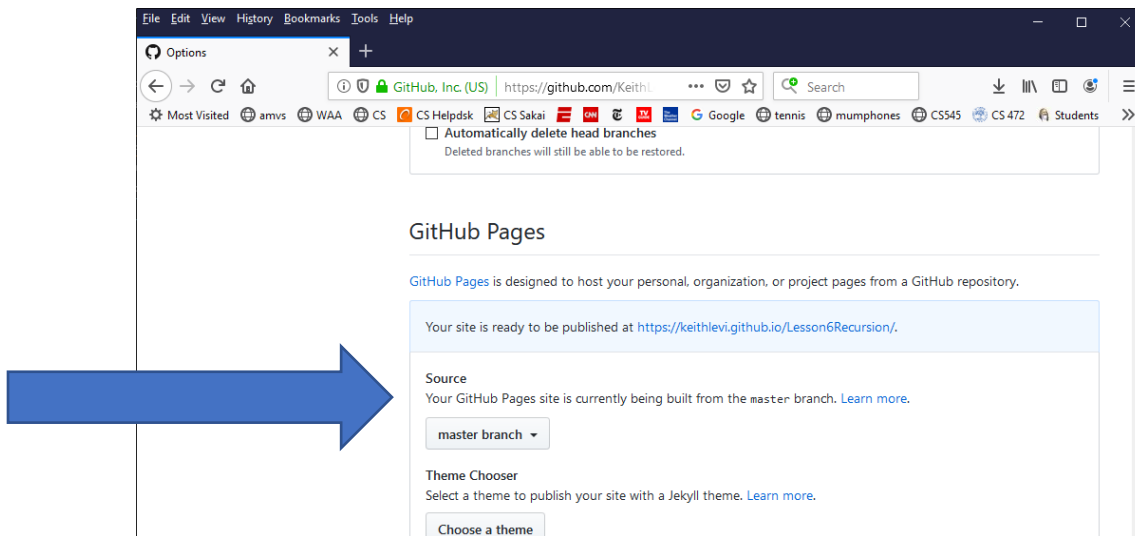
File Edit View History Bookmarks Tools Help

Options

GitHub, Inc. (US) https://github.com/KeithL

Search

Most Visited amvs WAA CS CS Helpdsk CS Sakai Google tennis mumphones CS545 CS 472 Students

Automatically delete head branches

Deleted branches will still be able to be restored.

GitHub Pages

GitHub Pages is designed to host your personal, organization, or project pages from a GitHub repository.

Your site is ready to be published at https://keithlevi.github.io/Lesson6Recursion/.

Source

Your GitHub Pages site is currently being built from the master branch. Learn more.

master branch

Theme Chooser

Select a theme to publish your site with a Jekyll theme. Learn more.

Choose a theme